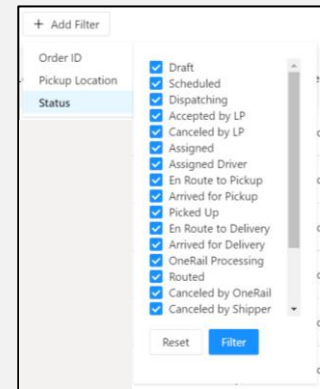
+ Add Filter

Order ID
Pickup Location
Status

Draft
Scheduled
Dispatching
Accepted by LP
Canceled by LP
Assigned
Assigned Driver
En Route to Pickup
Arrived for Pickup
Picked Up
En Route to Delivery
Arrived for Delivery
OneRail Processing
Routed
Canceled by OneRail
Canceled by Shipper

Reset
Filter